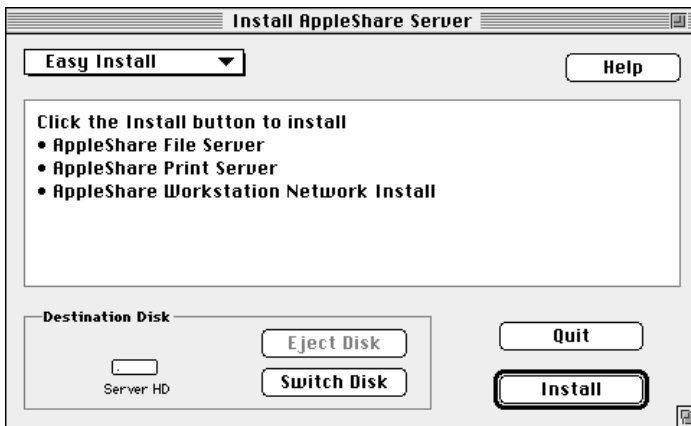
Install AppleShare Server

Easy Install

Help

Click the Install button to install
• AppleShare File Server
• AppleShare Print Server
• AppleShare Workstation Network Install

Destination Disk

Eject Disk

Switch Disk

Server HD

Quit

Install